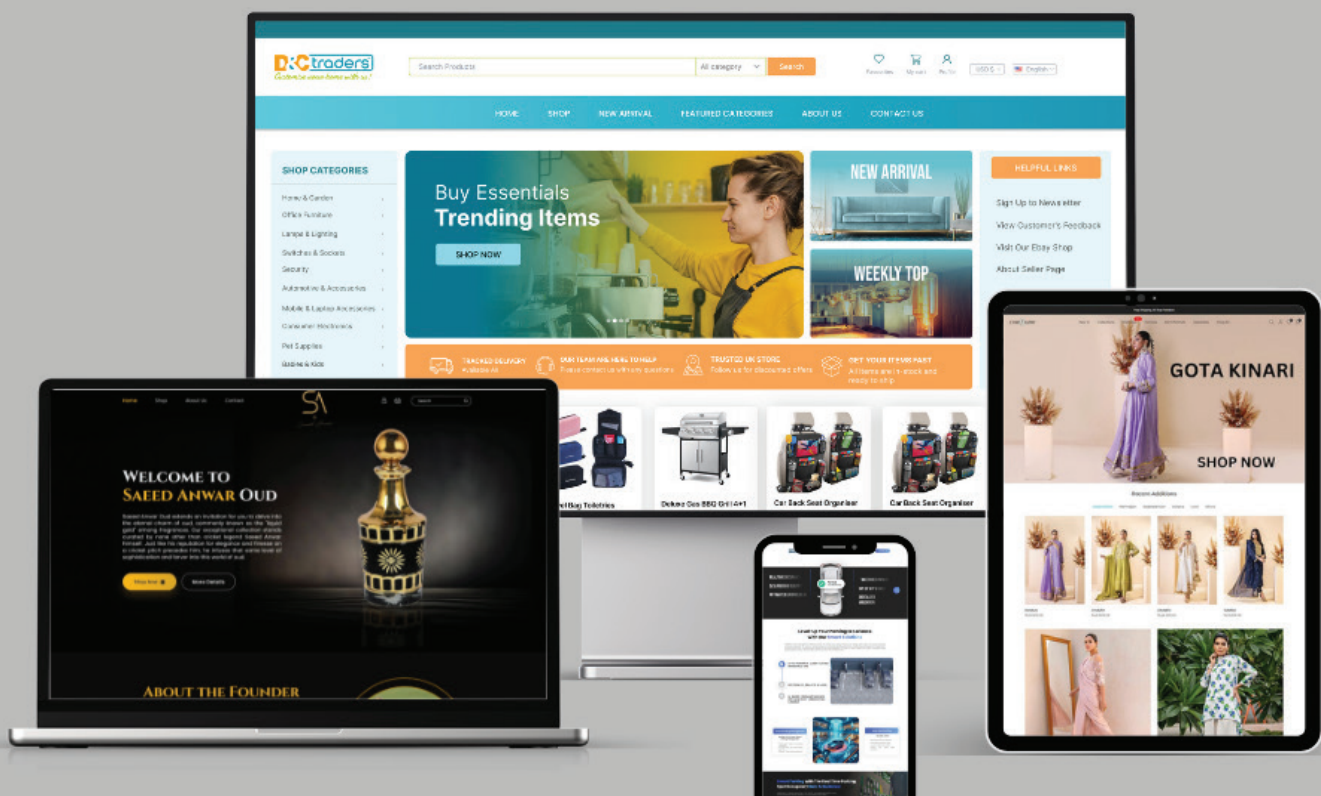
D&C traders
Customize your home with us!

Search Products
All category
Search
Favourites
My cart
My list
USD $
English

HOME
SHOP
NEW ARRIVAL
FEATURED CATEGORIES
ABOUT US
CONTACT US

SHOP CATEGORIES
Home & Garden
Office Furniture
Lamps & Lighting
Switches & Sockets
Security
Automotive & Accessories
Mobile & Laptop Accessories
Consumer Electronics
Pet Supplies
Babies & Kids

Buy Essentials
Trending Items
SHOP NOW

NEW ARRIVAL
WEEKLY TOP

HELPFUL LINKS
Sign Up to Newsletter
View Customer's Feedback
Visit Our Ebay Shop
About Seller Page

TRACKED DELIVERY
OUR TEAM ARE HERE TO HELP
TRUSTED UK STORE
GET YOUR ITEMS FAST
All items are in-stock and ready to ship

Bag Toiletries
Deluxe Gas BBQ Grill 4+1
Car Back Seat Organiser
Car Back Seat Organiser

Home
Shop
About Us
Contact
SA

WELCOME TO
SAEED ANWAR OUD
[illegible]
Shop Now
Know Details

ABOUT THE FOUNDER

GOTA KINARI
SHOP NOW
Recent Additions

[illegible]